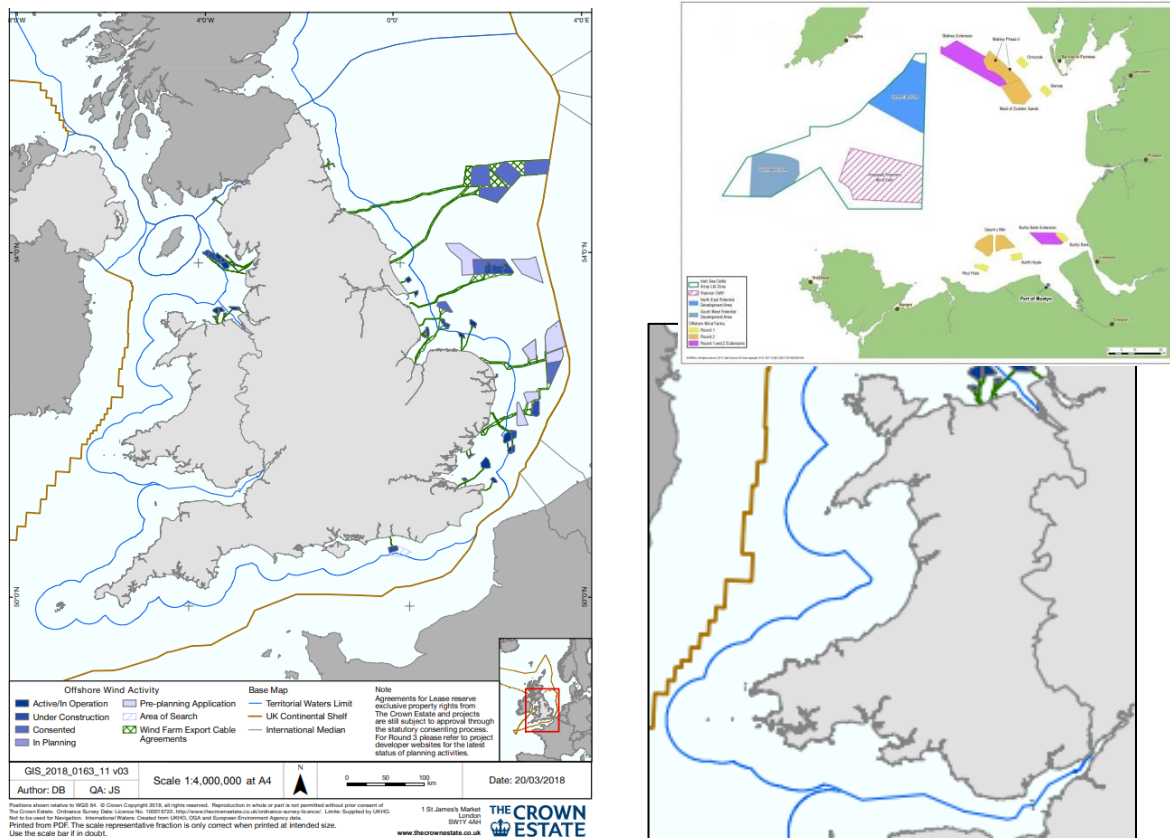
4°W
0°0'
4°0'E
54°0'N
54°0'N
50°0'N
50°0'N

Offshore Wind Activity
Active/In Operation
Under Construction
Consented
In Planning
Pre-planning Application
Area of Search
Wind Farm Export Cable Agreements

Base Map
Territorial Waters Limit
UK Continental Shelf
International Median

Note
Agreements for Lease reserve exclusive property rights from The Crown Estate and projects are still subject to approval through the statutory consenting process. For Round 3 please refer to project developer websites for the latest status of planning activities.

GIS_2018_0163_11 v03
Author: DB
QA: JS
Scale 1:4,000,000 at A4
N
0 50 100 km
Date: 20/03/2018

Positions shown relative to WGS 84. © Crown Copyright 2018, all rights reserved. Reproduction in whole or part is not permitted without prior consent of The Crown Estate. Ordnance Survey Data: Licence No. 100019722, http://www.thecrownestate.co.uk/ordnance-survey-licence/. Limits: Supplied by UKHO. Not to be used for Navigation. International Waters: Created from UKHO, OGA and European Environment Agency data.
Printed from PDF. The scale representative fraction is only correct when printed at intended size. Use the scale bar if in doubt.

1 St James's Market
London
SW1Y 4AH
www.thecrownestate.co.uk
THE CROWN ESTATE

Douglas
Walney Extension
Walney Phase 2
Ormonde
Barrow-in-Furness
Lancaster
Barrow
West of Duddon Sands
Preston
Gwynt y Mor
Burbo Bank Extension
Burbo Bank
Rhyl Flats
North Hoyle
Liverpool
Holyhead
Port of Mostyn
Bangor
Chester
Irish Sea Zone
Irish Sea Zone
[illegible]
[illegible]
Irish Sea Delta
Array UK Zone
Rhiannon OWF
North East Potential Development Area
South West Potential Development Area
Offshore Wind Farms
Round 1
Round 2
Round 1 and 2 Extensions
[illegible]